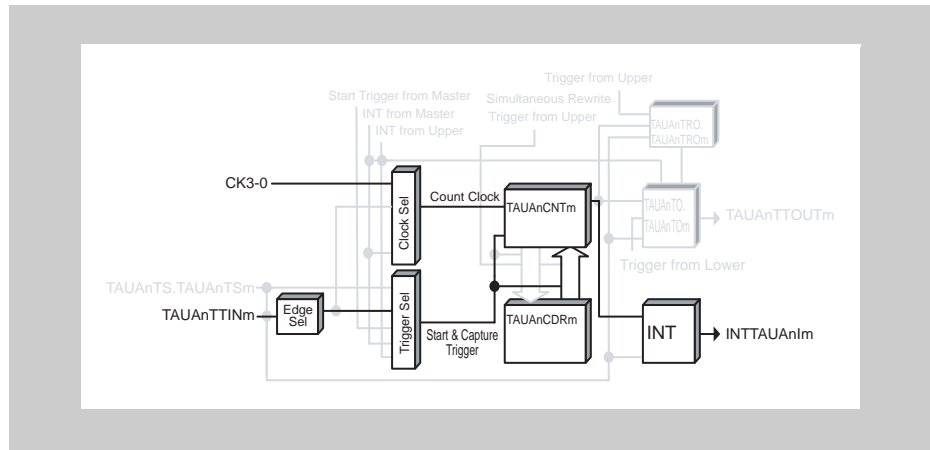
Trigger from Upper

Start Trigger from Master
INT from Master
INT from Upper

Simultaneous Rewrite
Trigger from Upper

TAUAnTRO.
TAUAnTROm

CK3-0

Count Clock

TAUAnCNTm

TAUAnTO.
TAUAnTOm

TAUAnTTOUTm

Clock Sel

Trigger from Lower

TAUAnTS.TAUAnTSm

TAUAnTTINm

Edge Sel

Trigger Sel

TAUAnCDRm

INT

INTTAUAnIm

Start & Capture Trigger